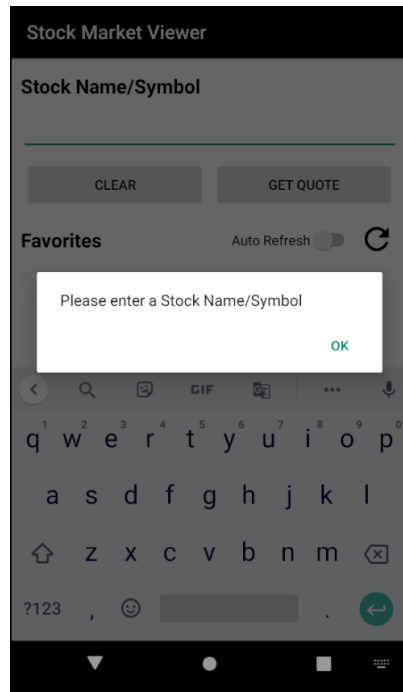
Stock Market Viewer

Stock Name/Symbol

CLEAR

GET QUOTE

Favorites

Auto Refresh

Please enter a Stock Name/Symbol

OK

GIF

...

1 2 3 4 5 6 7 8 9 0
q w e r t y u i o p

a s d f g h j k l

z x c v b n m

?123 , .